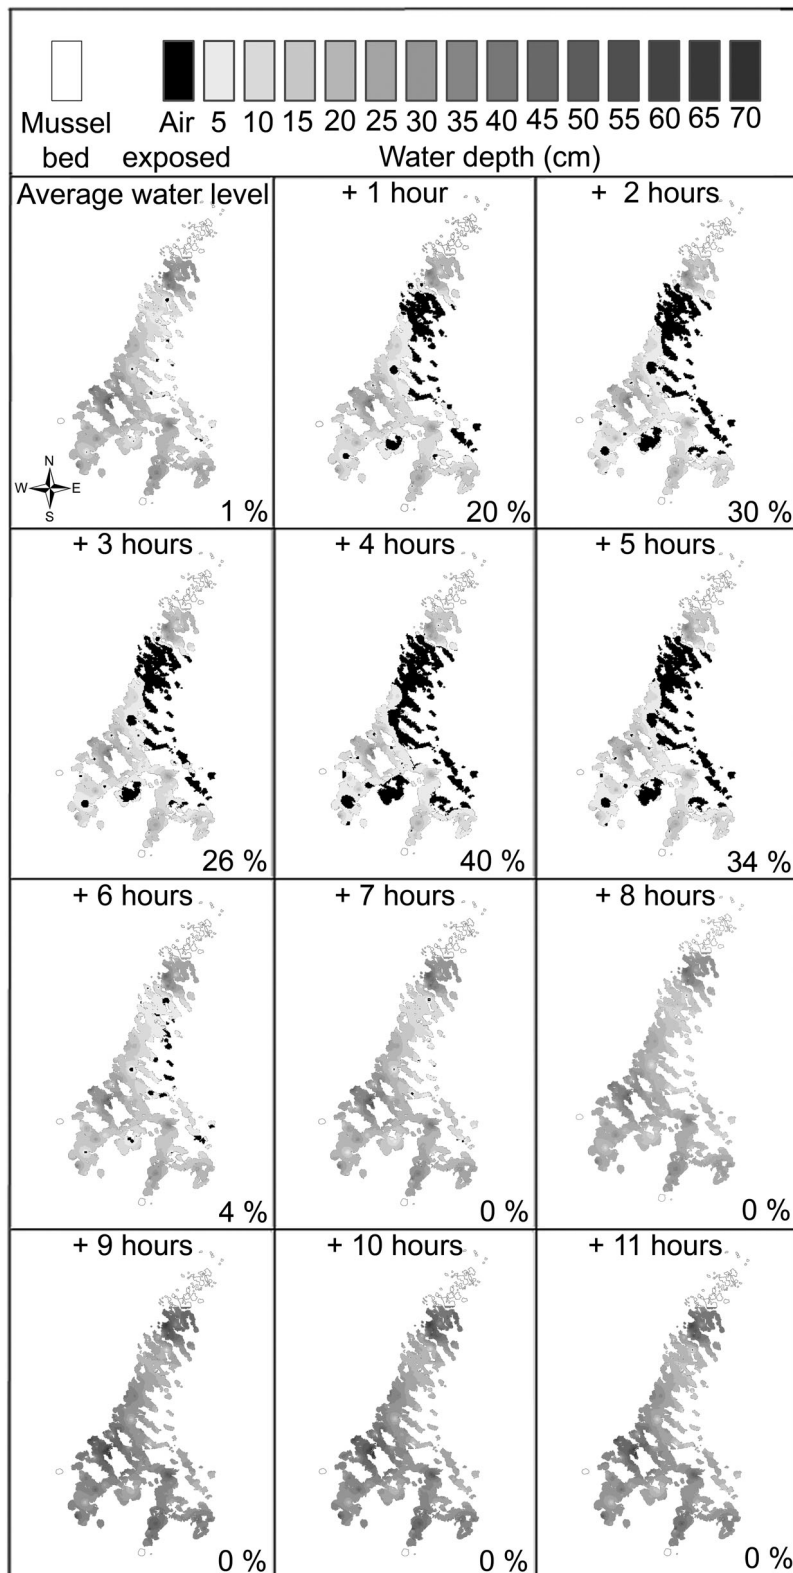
Mussel bed

Air exposed

5 10 15 20 25 30 35 40 45 50 55 60 65 70

Water depth (cm)

Average water level

N
W E
S

1 %

+ 1 hour

20 %

+ 2 hours

30 %

+ 3 hours

26 %

+ 4 hours

40 %

+ 5 hours

34 %

+ 6 hours

4 %

+ 7 hours

0 %

+ 8 hours

0 %

+ 9 hours

0 %

+ 10 hours

0 %

+ 11 hours

0 %